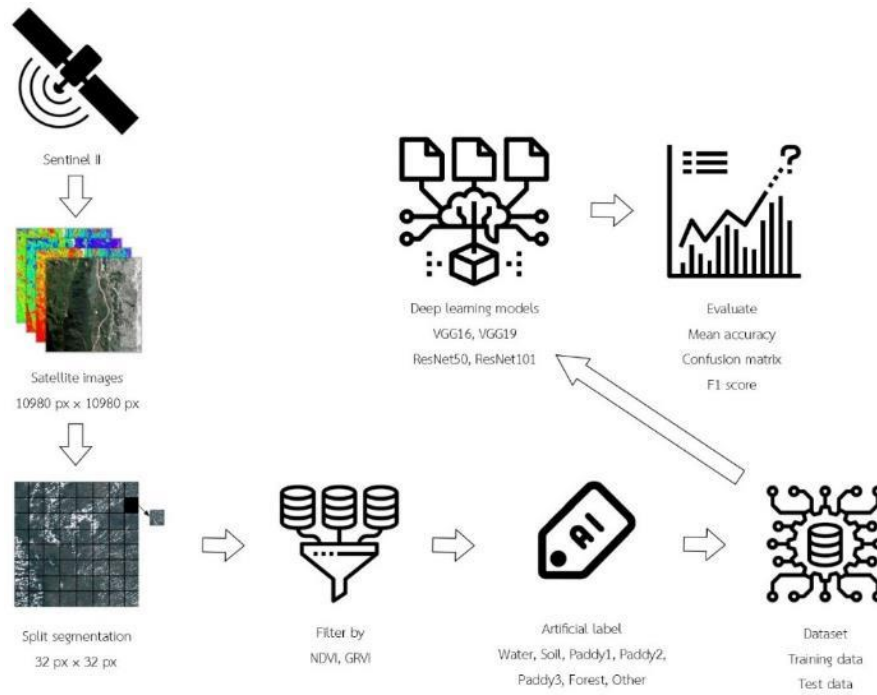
Sentinel II

Satellite images
10980 px × 10980 px

Split segmentation
32 px × 32 px

Filter by
NDVI, GRVI

AI

Artificial label
Water, Soil, Paddy1, Paddy2, Paddy3, Forest, Other

Dataset
Training data
Test data

Deep learning models
VGG16, VGG19
ResNet50, ResNet101

?

Evaluate
Mean accuracy
Confusion matrix
F1 score